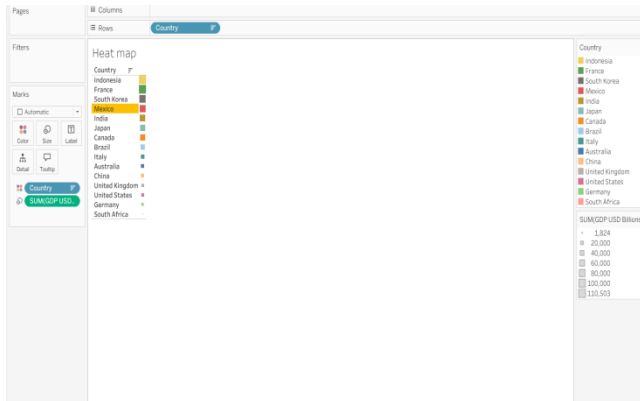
Pages

Columns

Rows

Country

Filters

Marks

Automatic

Color
Size
Label
Detail
Tooltip

Country

SUM(GDP USD..

Heat map

Country
Indonesia
France
South Korea
Mexico
India
Japan
Canada
Brazil
Italy
Australia
China
United Kingdom
United States
Germany
South Africa

Country
Indonesia
France
South Korea
Mexico
India
Japan
Canada
Brazil
Italy
Australia
China
United Kingdom
United States
Germany
South Africa

SUM(GDP USD Billions)
1,824
20,000
40,000
60,000
80,000
100,000
110,503